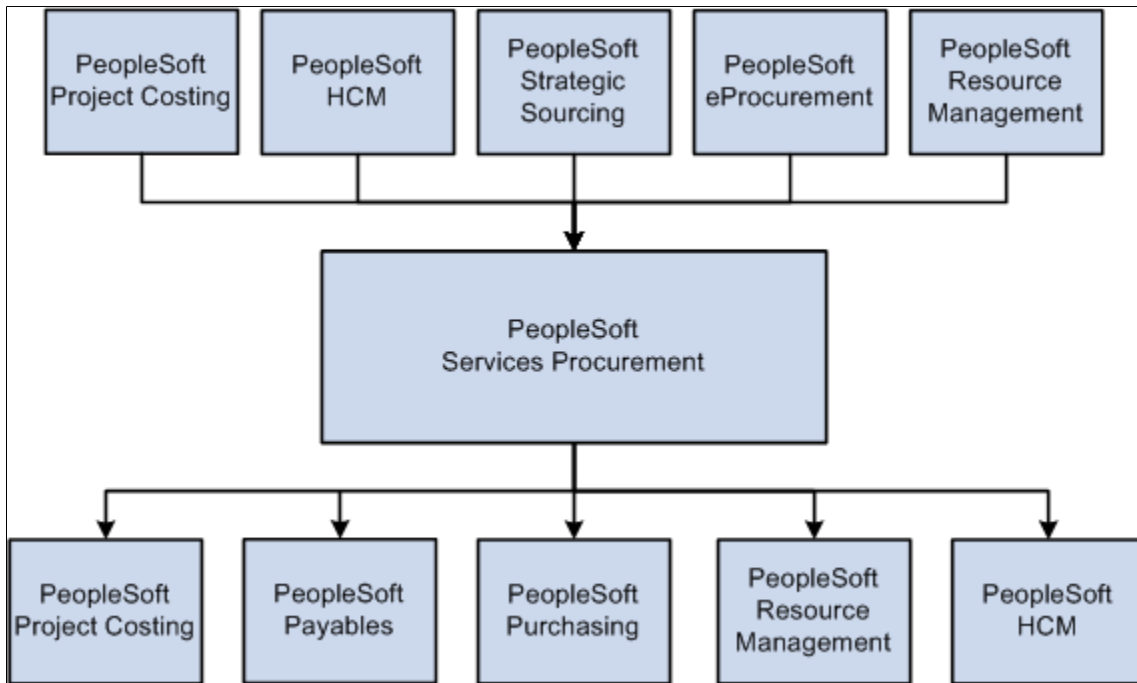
PeopleSoft Project Costing

PeopleSoft HCM

PeopleSoft Strategic Sourcing

PeopleSoft eProcurement

PeopleSoft Resource Management

PeopleSoft Services Procurement

PeopleSoft Project Costing

PeopleSoft Payables

PeopleSoft Purchasing

PeopleSoft Resource Management

PeopleSoft HCM